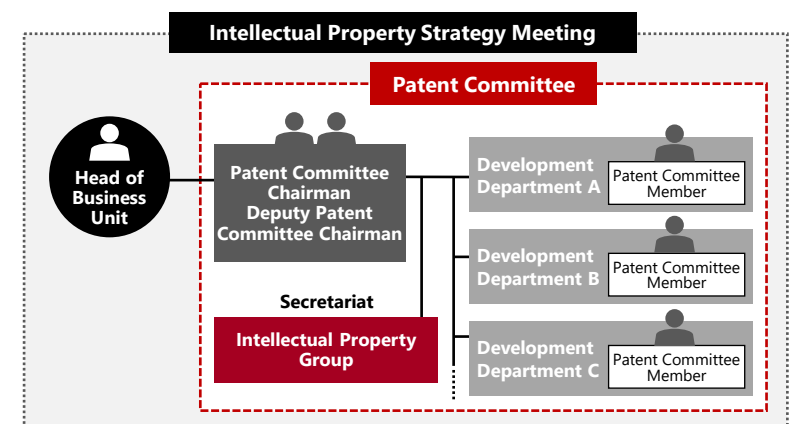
Intellectual Property Strategy Meeting

Patent Committee

Head of Business Unit

Patent Committee Chairman
Deputy Patent Committee Chairman

Secretariat

Intellectual Property Group

Development Department A
Patent Committee Member

Development Department B
Patent Committee Member

Development Department C
Patent Committee Member